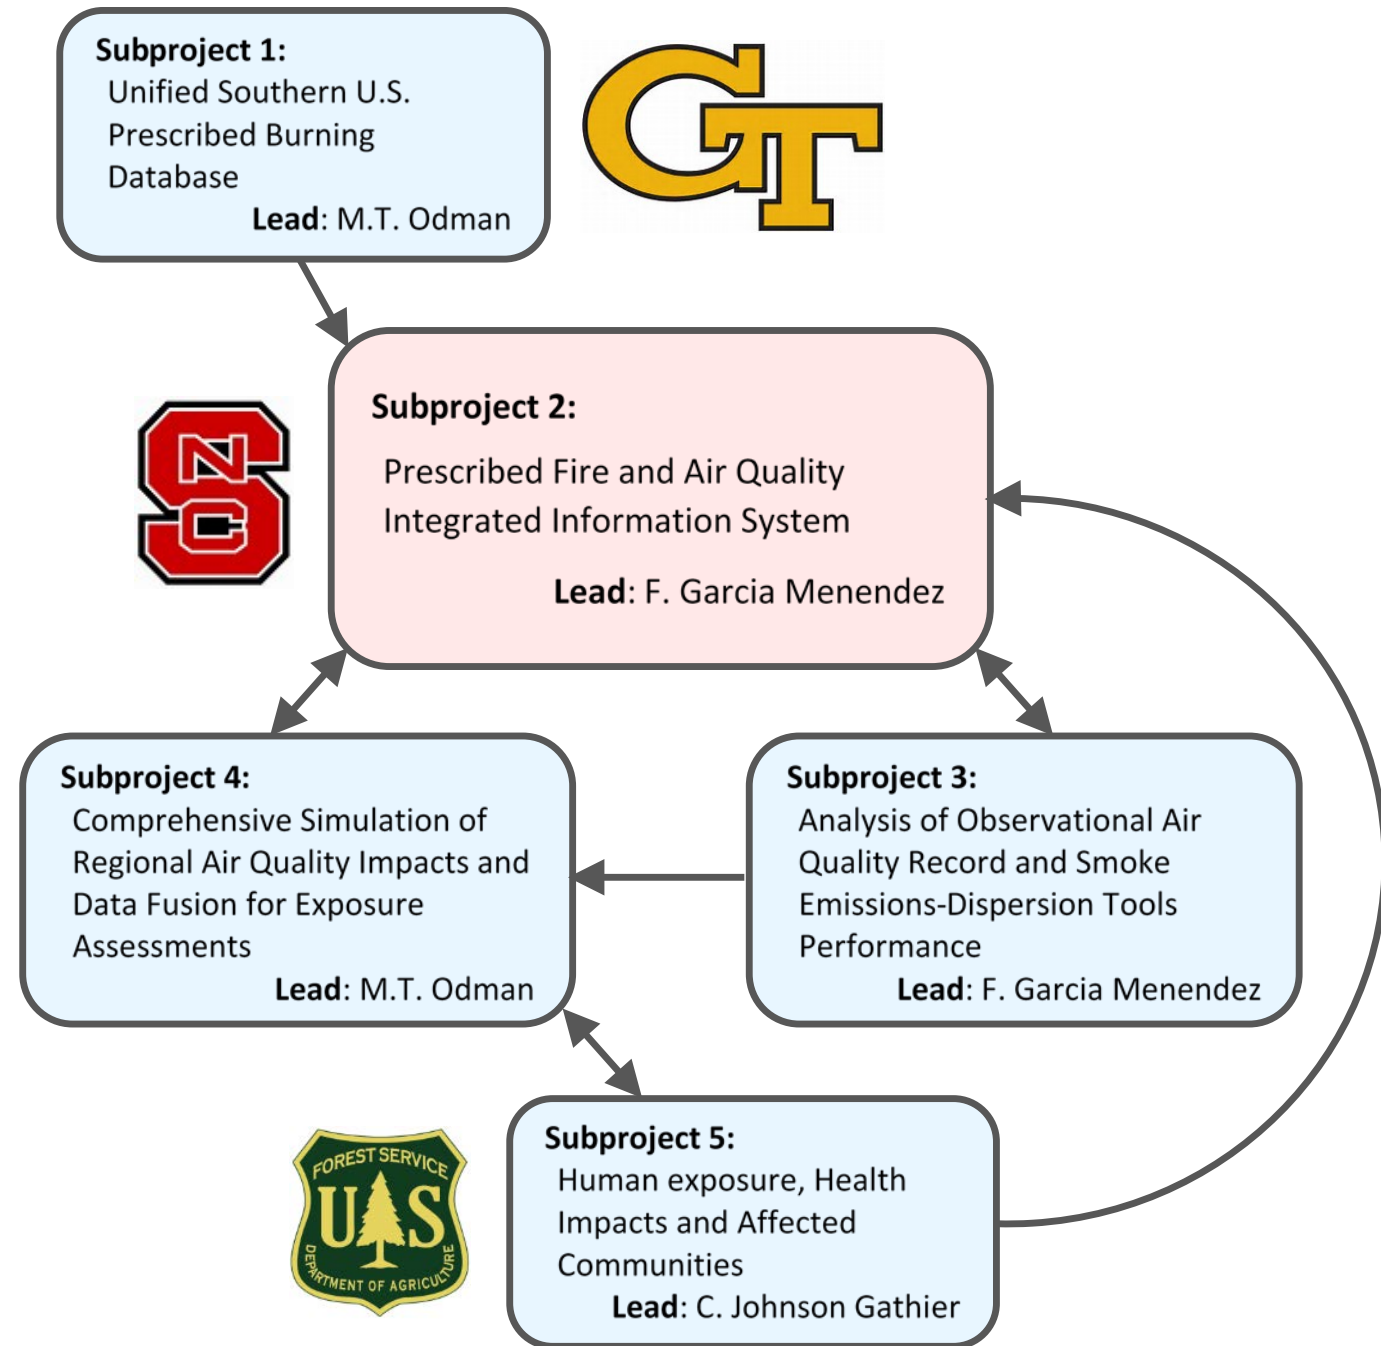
**Subproject 1:**
Unified Southern U.S. Prescribed Burning Database
**Lead**: M.T. Odman

GT

**Subproject 2:**
Prescribed Fire and Air Quality Integrated Information System
**Lead**: F. Garcia Menendez

NCS

**Subproject 4:**
Comprehensive Simulation of Regional Air Quality Impacts and Data Fusion for Exposure Assessments
**Lead**: M.T. Odman

**Subproject 3:**
Analysis of Observational Air Quality Record and Smoke Emissions-Dispersion Tools Performance
**Lead**: F. Garcia Menendez

FOREST SERVICE
U S
DEPARTMENT OF AGRICULTURE

**Subproject 5:**
Human exposure, Health Impacts and Affected Communities
**Lead**: C. Johnson Gathier